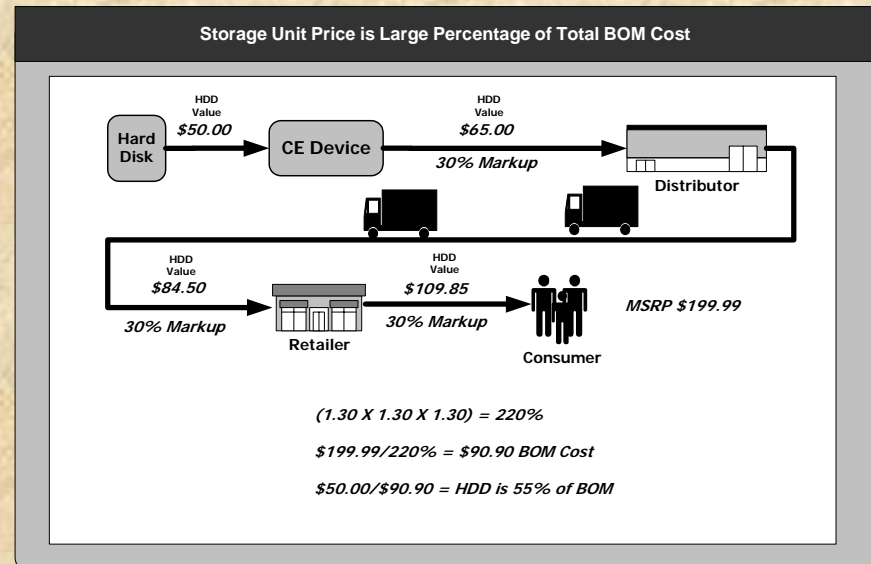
Storage Unit Price is Large Percentage of Total BOM Cost

HDD Value $50.00

Hard Disk

CE Device

HDD Value $65.00

30% Markup

Distributor

HDD Value $84.50

30% Markup

Retailer

HDD Value $109.85

30% Markup

Consumer

MSRP $199.99

(1.30 X 1.30 X 1.30) = 220%

$199.99/220% = $90.90 BOM Cost

$50.00/$90.90 = HDD is 55% of BOM